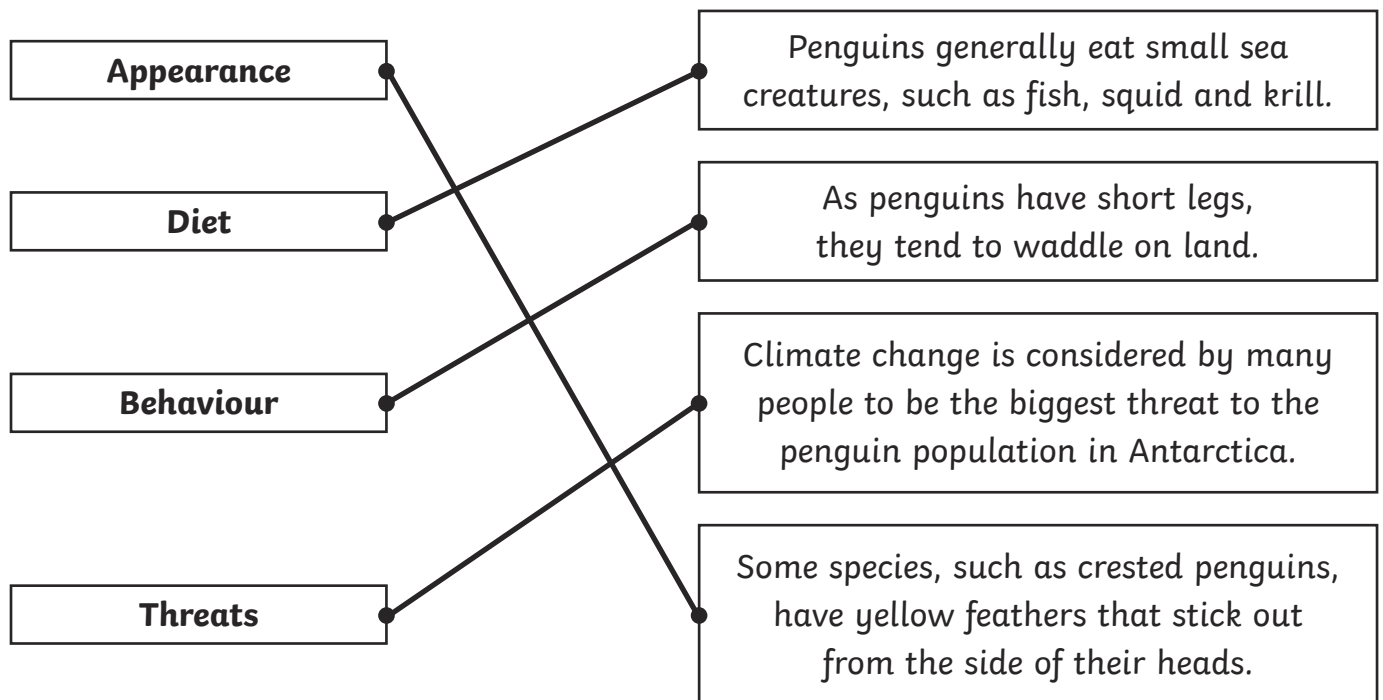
Appearance

Diet

Behaviour

Threats

Penguins generally eat small sea creatures, such as fish, squid and krill.

As penguins have short legs, they tend to waddle on land.

Climate change is considered by many people to be the biggest threat to the penguin population in Antarctica.

Some species, such as crested penguins, have yellow feathers that stick out from the side of their heads.